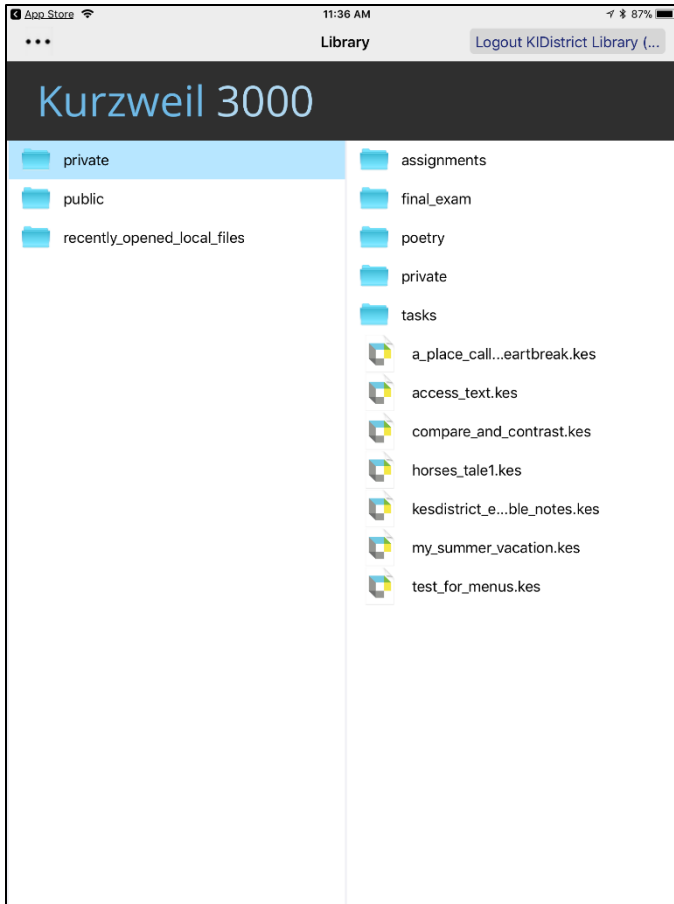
App Store 11:36 AM 87%

••• Library Logout KIDistrict Library (...

Kurzweil 3000

private
public
recently_opened_local_files

assignments
final_exam
poetry
private
tasks
a_place_call...eartbreak.kes
access_text.kes
compare_and_contrast.kes
horses_tale1.kes
kesdistrict_e...ble_notes.kes
my_summer_vacation.kes
test_for_menus.kes